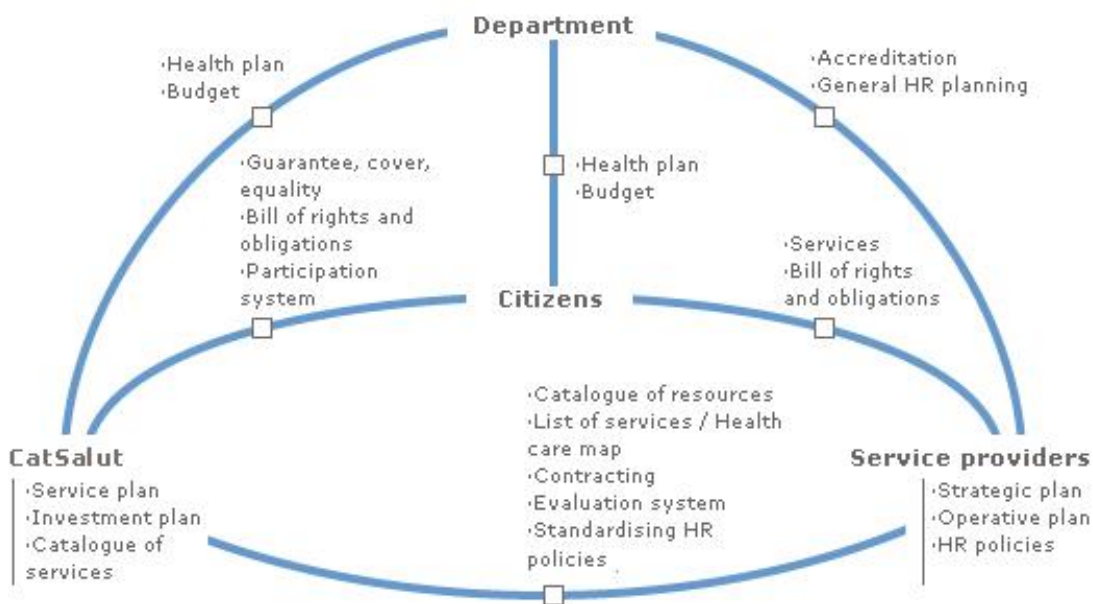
Department

·Health plan
·Budget

·Accreditation
·General HR planning

·Guarantee, cover, equality
·Bill of rights and obligations
·Participation system

·Health plan
·Budget

·Services
·Bill of rights and obligations

Citizens

·Catalogue of resources
·List of services / Health care map
·Contracting
·Evaluation system
·Standardising HR policies

CatSalut
·Service plan
·Investment plan
·Catalogue of services

Service providers
·Strategic plan
·Operative plan
·HR policies